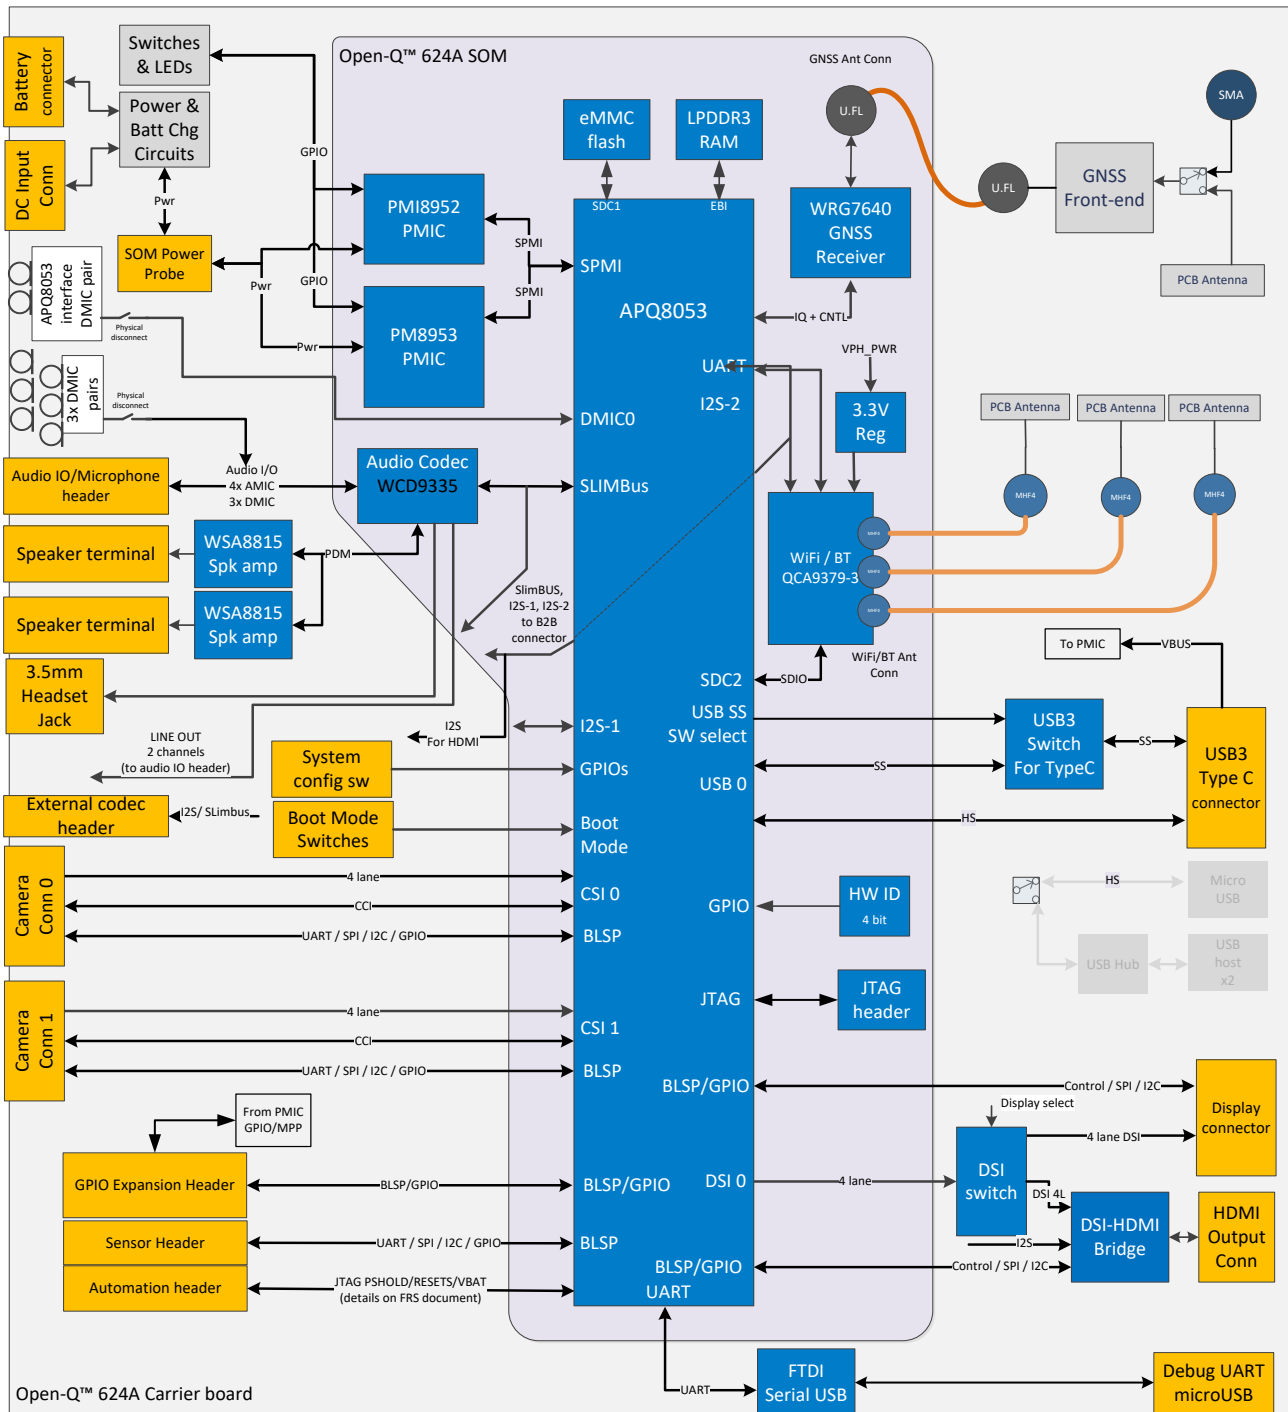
Battery connector
DC Input Conn
Switches & LEDs
Power & Batt Chg Circuits
GPIO
Pwr
SOM Power Probe
Pwr
GPIO
APQ8053 interface DMIC pair
Physical disconnect
3x DMIC pairs
Physical disconnect
Open-Q™ 624A SOM
GNSS Ant Conn
U.FL
SMA
U.FL
GNSS Front-end
PCB Antenna
eMMC flash
LPDDR3 RAM
SDC1
EBI
WRG7640 GNSS Receiver
PMI8952 PMIC
SPMI
SPMI
SPMI
APQ8053
IQ + CNTL
PM8953 PMIC
Pwr
VPH_PWR
UART
I2S-2
3.3V Reg
DMIC0
PCB Antenna
PCB Antenna
PCB Antenna
Audio IO/Microphone header
Audio I/O 4x AMIC 3x DMIC
Audio Codec WCD9335
SLIMBus
MHF4
MHF4
MHF4
WiFi / BT QCA9379-3
Speaker terminal
WSA8815 Spk amp
PDM
Speaker terminal
WSA8815 Spk amp
SlimBUS, I2S-1, I2S-2 to B2B connector
WiFi/BT Ant Conn
To PMIC
VBUS
3.5mm Headset Jack
SDC2
SDIO
USB SS SW select
USB3 Switch For TypeC
SS
USB3 Type C connector
I2S For HDMI
I2S-1
LINE OUT 2 channels (to audio IO header)
System config sw
GPIOs
USB 0
SS
External codec header
I2S/ SLimbus
Boot Mode Switches
Boot Mode
HS
Camera Conn 0
4 lane
CSI 0
GPIO
HW ID 4 bit
HS
Micro USB
CCI
UART / SPI / I2C / GPIO
BLSP
USB Hub
USB host x2
JTAG
JTAG header
Camera Conn 1
4 lane
CSI 1
CCI
UART / SPI / I2C / GPIO
BLSP
BLSP/GPIO
Control / SPI / I2C
Display select
Display connector
From PMIC GPIO/MPP
4 lane DSI
GPIO Expansion Header
BLSP/GPIO
BLSP/GPIO
DSI 0
4 lane
DSI switch
DSI 4L
DSI-HDMI Bridge
HDMI Output Conn
Sensor Header
UART / SPI / I2C / GPIO
BLSP
I2S
Automation header
JTAG PSHOLD/RESETS/VBAT (details on FRS document)
BLSP/GPIO
Control / SPI / I2C
UART
UART
FTDI Serial USB
Debug UART microUSB
Open-Q™ 624A Carrier board